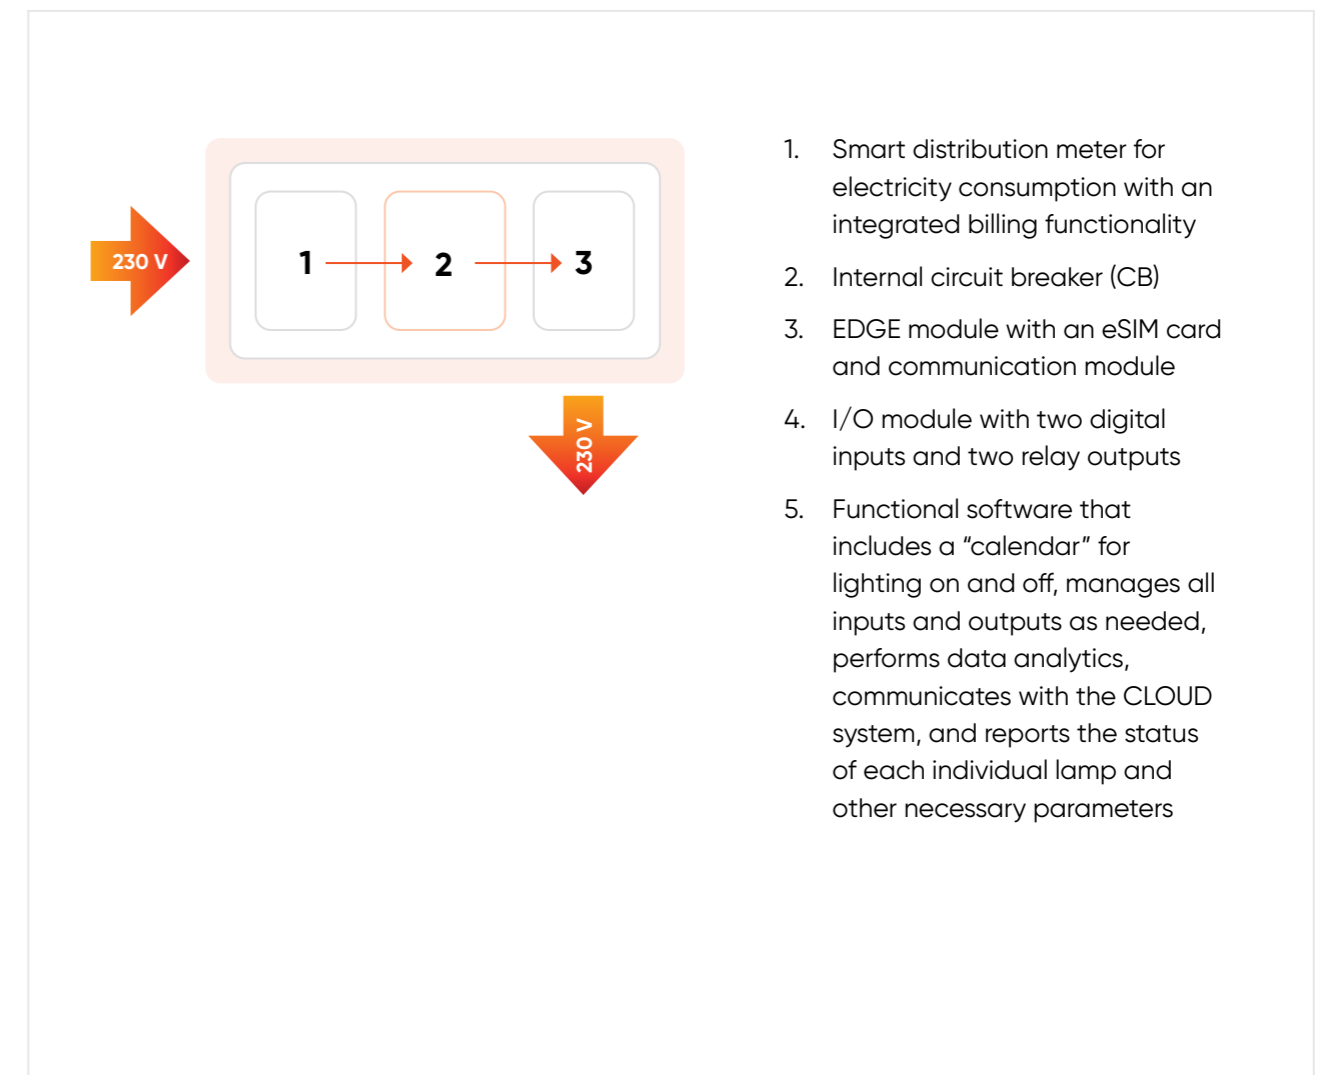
230 V

1 2 3

230 V

1. Smart distribution meter for electricity consumption with an integrated billing functionality

2. Internal circuit breaker (CB)

3. EDGE module with an eSIM card and communication module

4. I/O module with two digital inputs and two relay outputs

5. Functional software that includes a “calendar” for lighting on and off, manages all inputs and outputs as needed, performs data analytics, communicates with the CLOUD system, and reports the status of each individual lamp and other necessary parameters